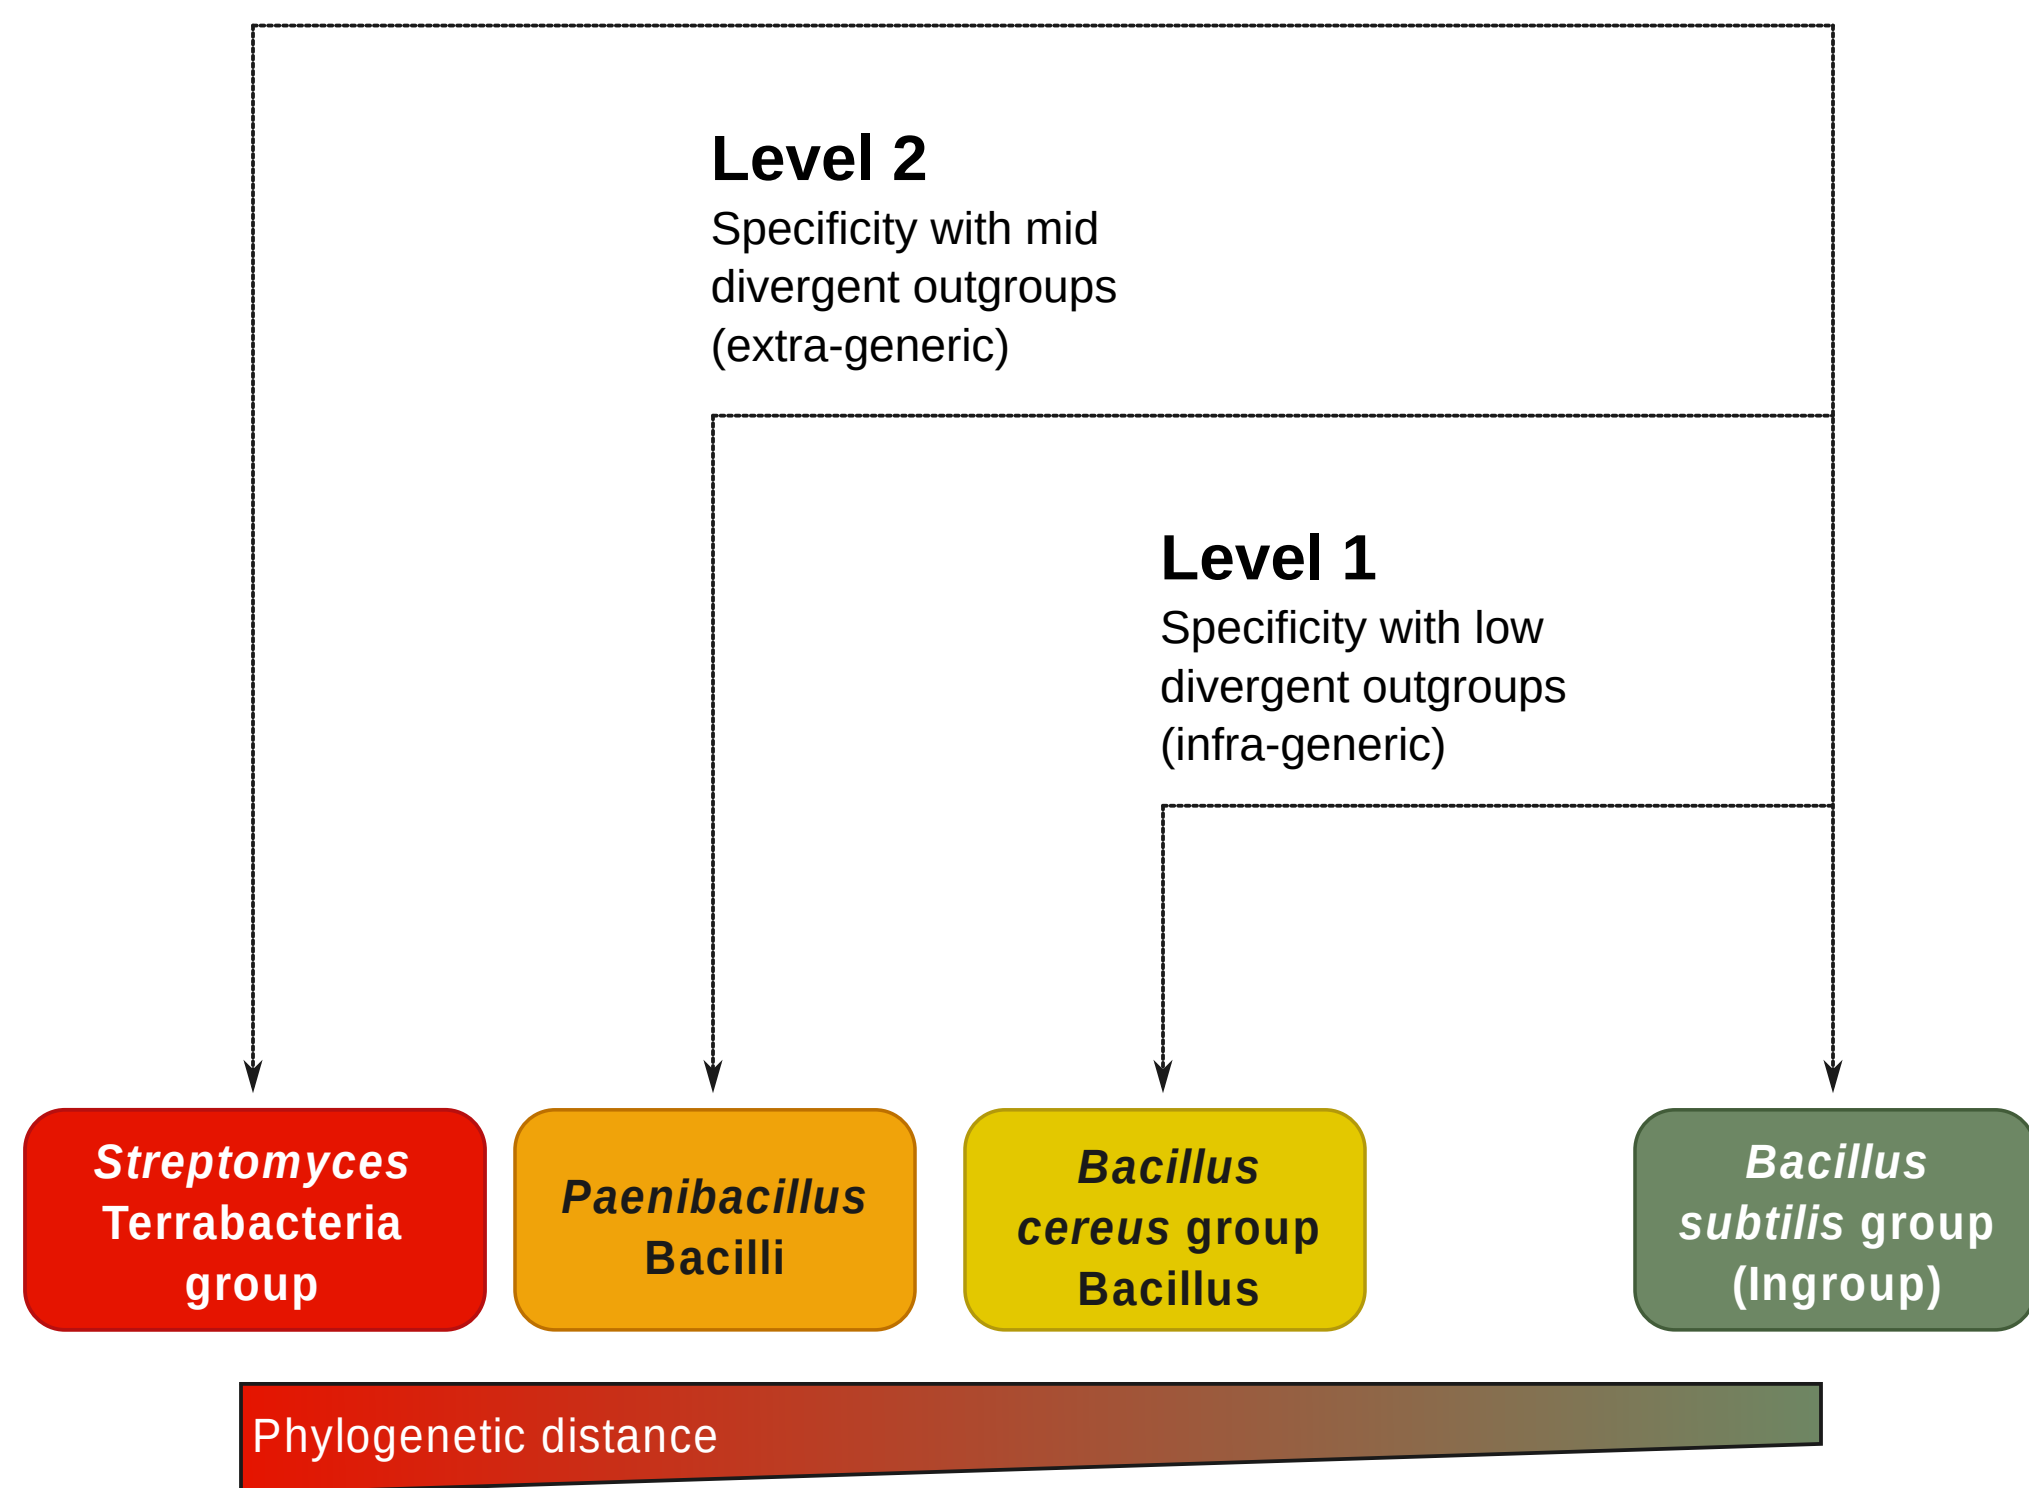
Level 2
Specificity with mid divergent outgroups (extra-generic)

Level 1
Specificity with low divergent outgroups (infra-generic)

Streptomyces
Terrabacteria group

Paenibacillus
Bacilli

Bacillus cereus group
Bacillus

Bacillus subtilis group
(Ingroup)

Phylogenetic distance